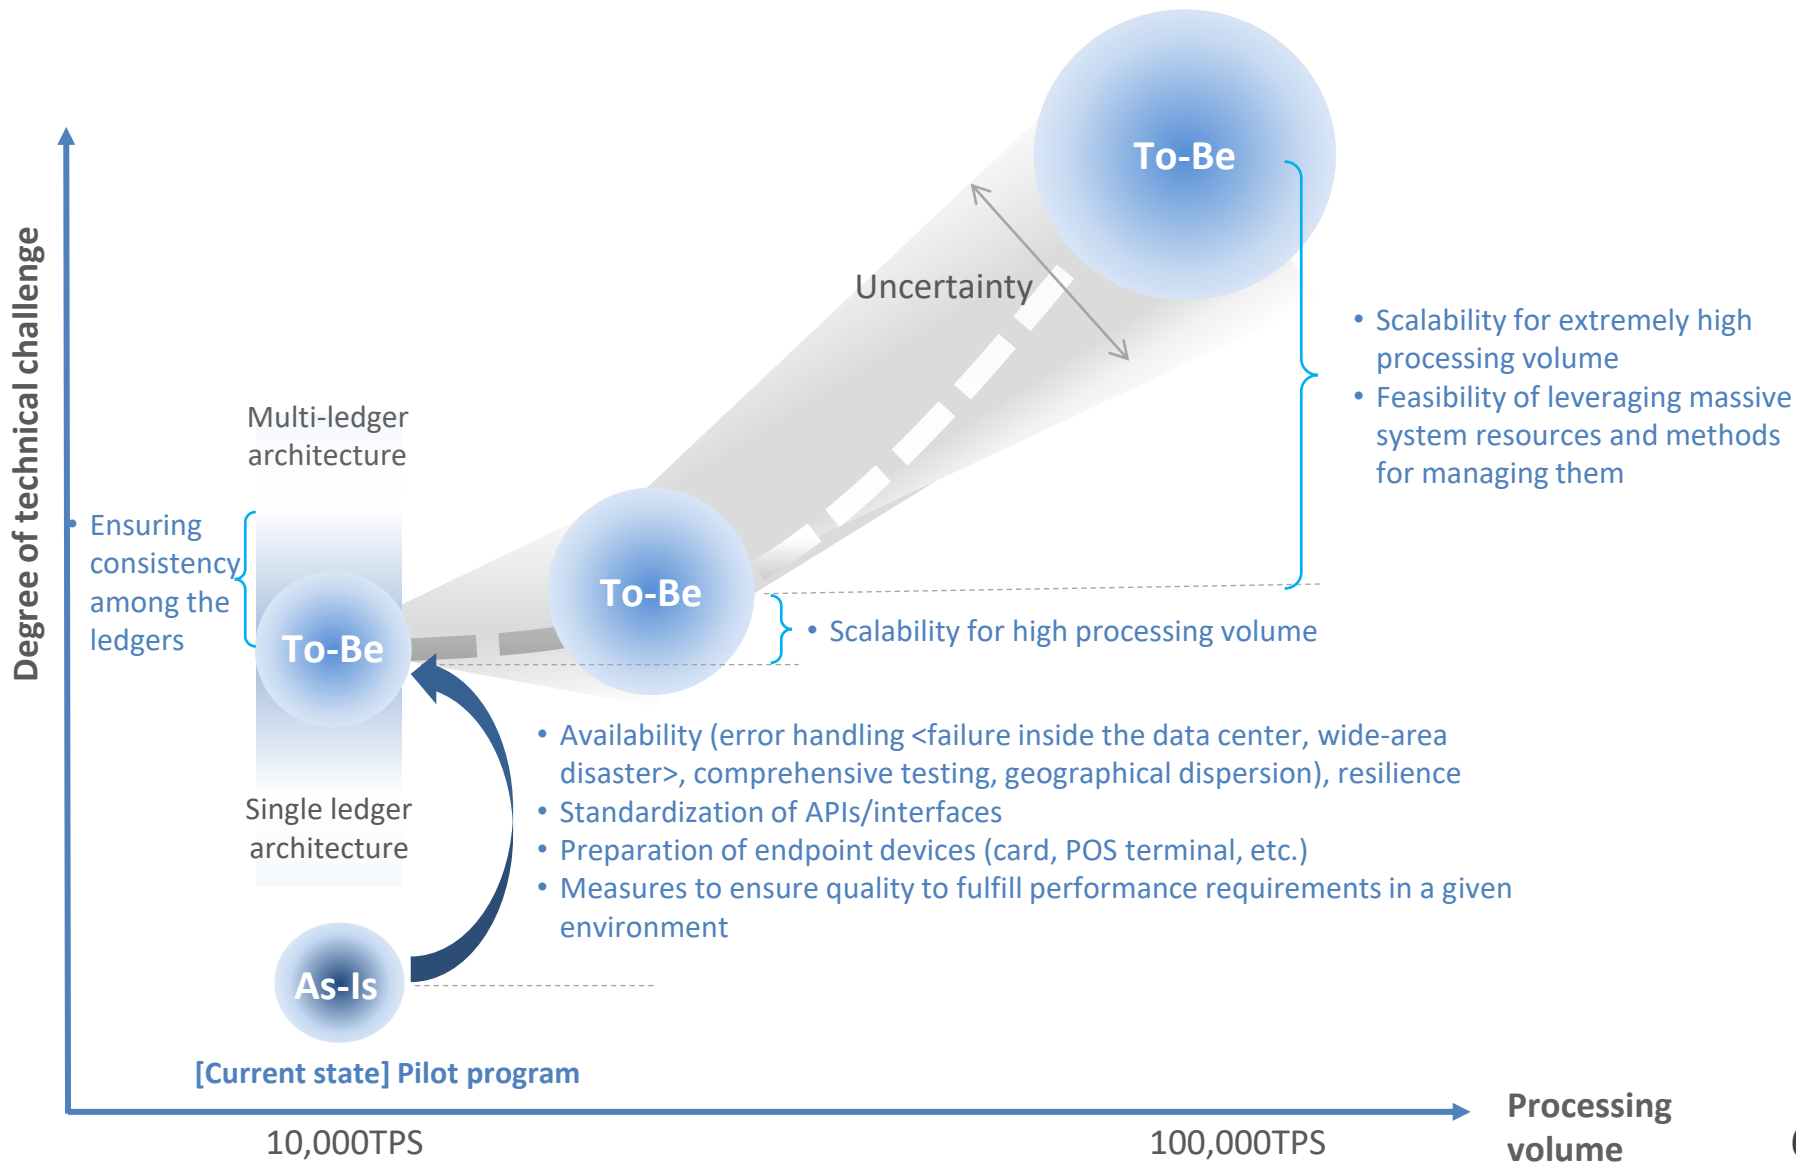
Degree of technical challenge

To-Be

Uncertainty

• Scalability for extremely high processing volume
• Feasibility of leveraging massive system resources and methods for managing them

Multi-ledger architecture

• Ensuring consistency among the ledgers

To-Be

To-Be

• Scalability for high processing volume

• Availability (error handling <failure inside the data center, wide-area disaster>, comprehensive testing, geographical dispersion), resilience
• Standardization of APIs/interfaces
• Preparation of endpoint devices (card, POS terminal, etc.)
• Measures to ensure quality to fulfill performance requirements in a given environment

Single ledger architecture

As-Is

[Current state] Pilot program

10,000TPS

100,000TPS

Processing volume